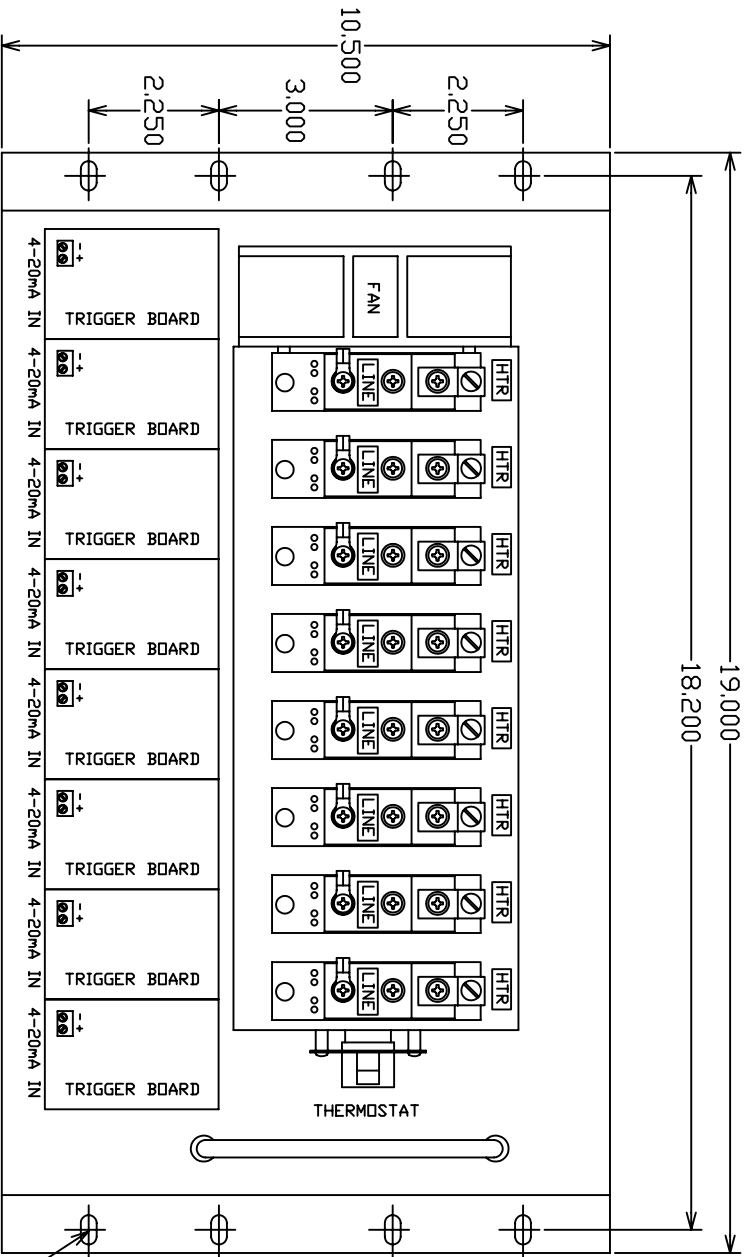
10.500

2.250

3.000

2.250

4-20mA IN
-
+
TRIGGER BOARD

4-20mA IN
-
+
TRIGGER BOARD

4-20mA IN
-
+
TRIGGER BOARD

4-20mA IN
-
+
TRIGGER BOARD

4-20mA IN
-
+
TRIGGER BOARD

4-20mA IN
-
+
TRIGGER BOARD

4-20mA IN
-
+
TRIGGER BOARD

4-20mA IN
-
+
TRIGGER BOARD

FAN

LINE
HTR

LINE
HTR

LINE
HTR

LINE
HTR

LINE
HTR

LINE
HTR

LINE
HTR

LINE
HTR

THERMOSTAT

18.200

19.000